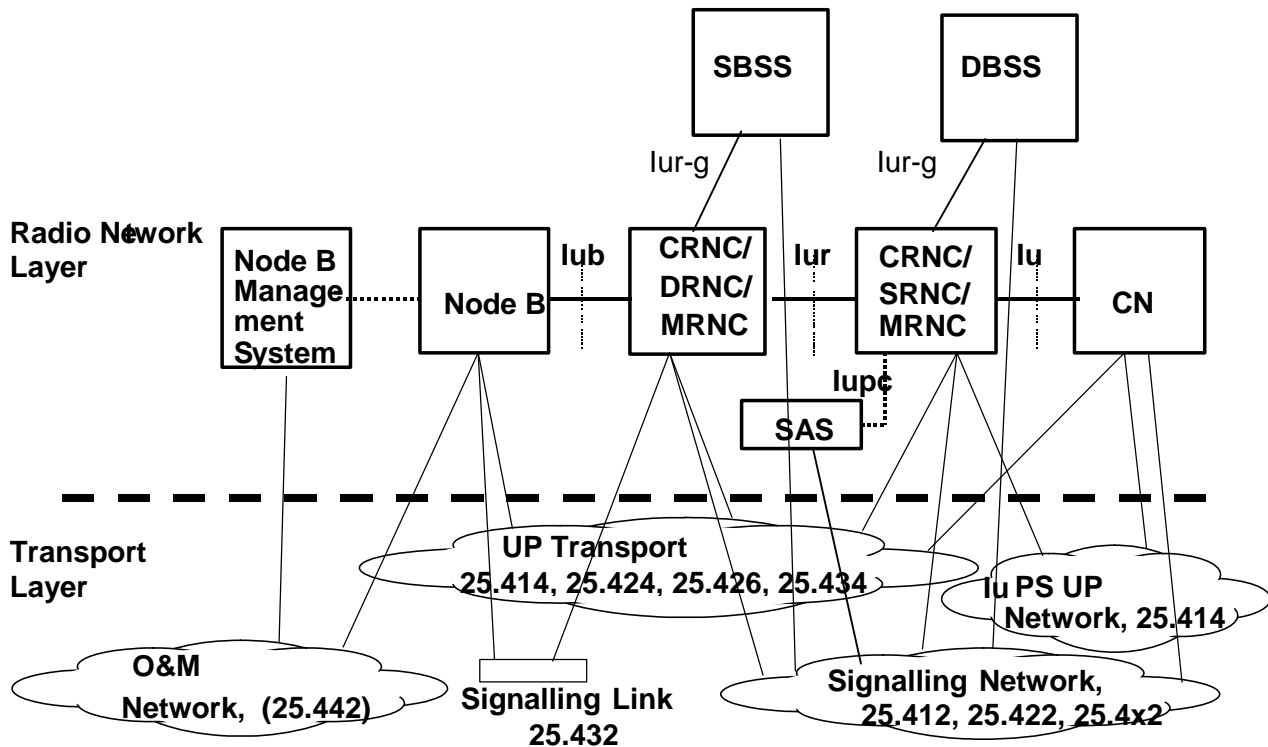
SBSS

DBSS

Iur-g

Iur-g

Radio Network Layer

Node B Management System

Iub

Node B

CRNC/ DRNC/ MRNC

Iur

CRNC/ SRNC/ MRNC

Iu

CN

Iupc

SAS

Transport Layer

UP Transport 25.414, 25.424, 25.426, 25.434

Iu PS UP Network, 25.414

O&M Network, (25.442)

Signalling Link 25.432

Signalling Network, 25.412, 25.422, 25.4x2